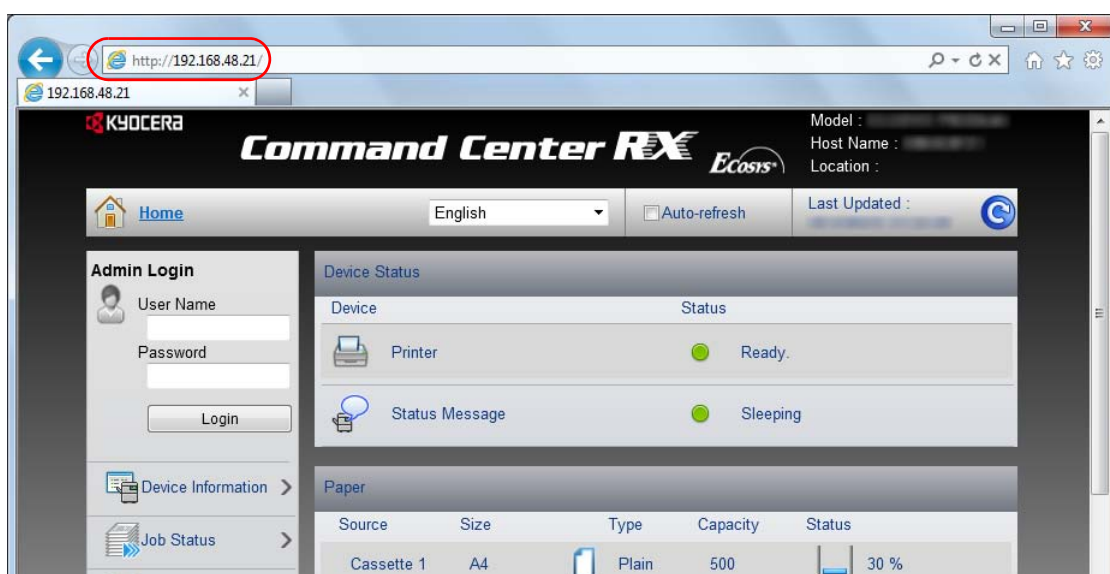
http://192.168.48.21/

192.168.48.21

KYOCERA

Command Center RX Ecosys

Model :
Host Name :
Location :

Home

English

Auto-refresh

Last Updated :

Admin Login

User Name

Password

Login

Device Information

Job Status

Device Status

| Device | Status |
|---|---|
| Printer | Ready. |
| Status Message | Sleeping |

Paper

| Source | Size | Type | Capacity | Status |
|---|---|---|---|---|
| Cassette 1 | A4 | Plain | 500 | 30 % |